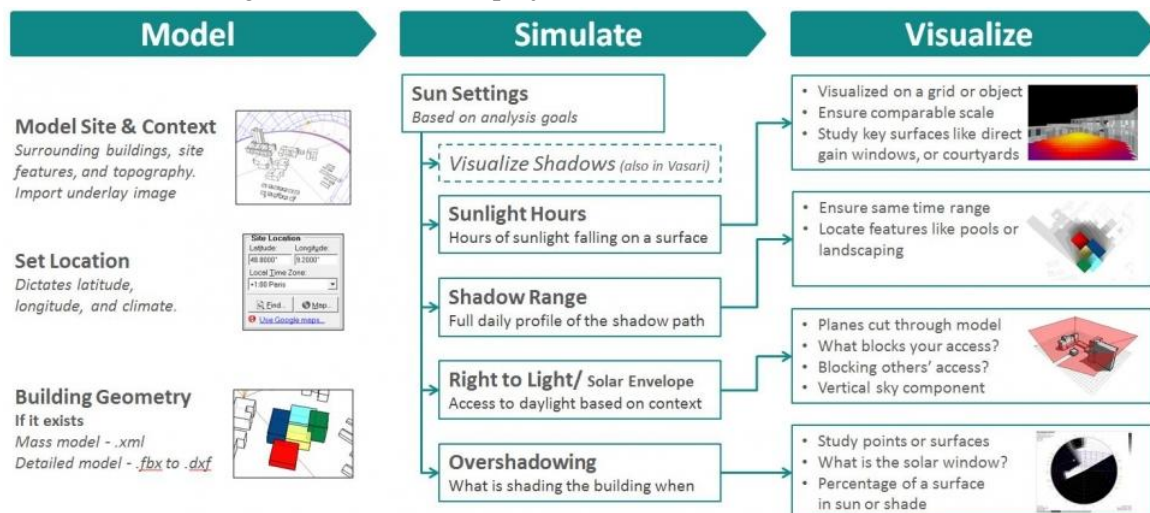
Model

Model Site & Context
Surrounding buildings, site features, and topography. Import underlay image

Site Location
Latitude: Longitude:
48.8000° 9.2000°
Local Time Zone:
+1:00 Paris
Find... Map...
Use Google maps...

Set Location
Dictates latitude, longitude, and climate.

Building Geometry
If it exists
Mass model - .xml
Detailed model - .fbx to .dxf

Simulate

Sun Settings
Based on analysis goals

Visualize Shadows (also in Vasari)

Sunlight Hours
Hours of sunlight falling on a surface

Shadow Range
Full daily profile of the shadow path

Right to Light/ Solar Envelope
Access to daylight based on context

Overshadowing
What is shading the building when

Visualize

• Visualized on a grid or object
• Ensure comparable scale
• Study key surfaces like direct gain windows, or courtyards

• Ensure same time range
• Locate features like pools or landscaping

• Planes cut through model
• What blocks your access?
• Blocking others' access?
• Vertical sky component

• Study points or surfaces
• What is the solar window?
• Percentage of a surface in sun or shade